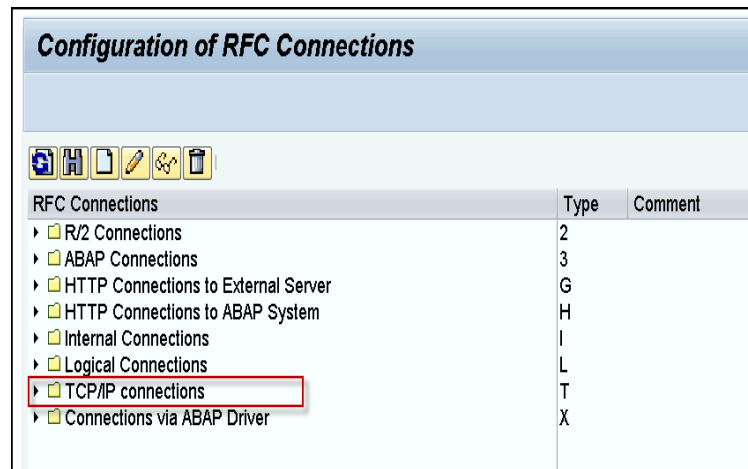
Configuration of RFC Connections

| RFC Connections | Type | Comment |
|---|---|---|
| R/2 Connections | 2 | |
| ABAP Connections | 3 | |
| HTTP Connections to External Server | G | |
| HTTP Connections to ABAP System | H | |
| Internal Connections | I | |
| Logical Connections | L | |
| TCP/IP connections | T | |
| Connections via ABAP Driver | X | |